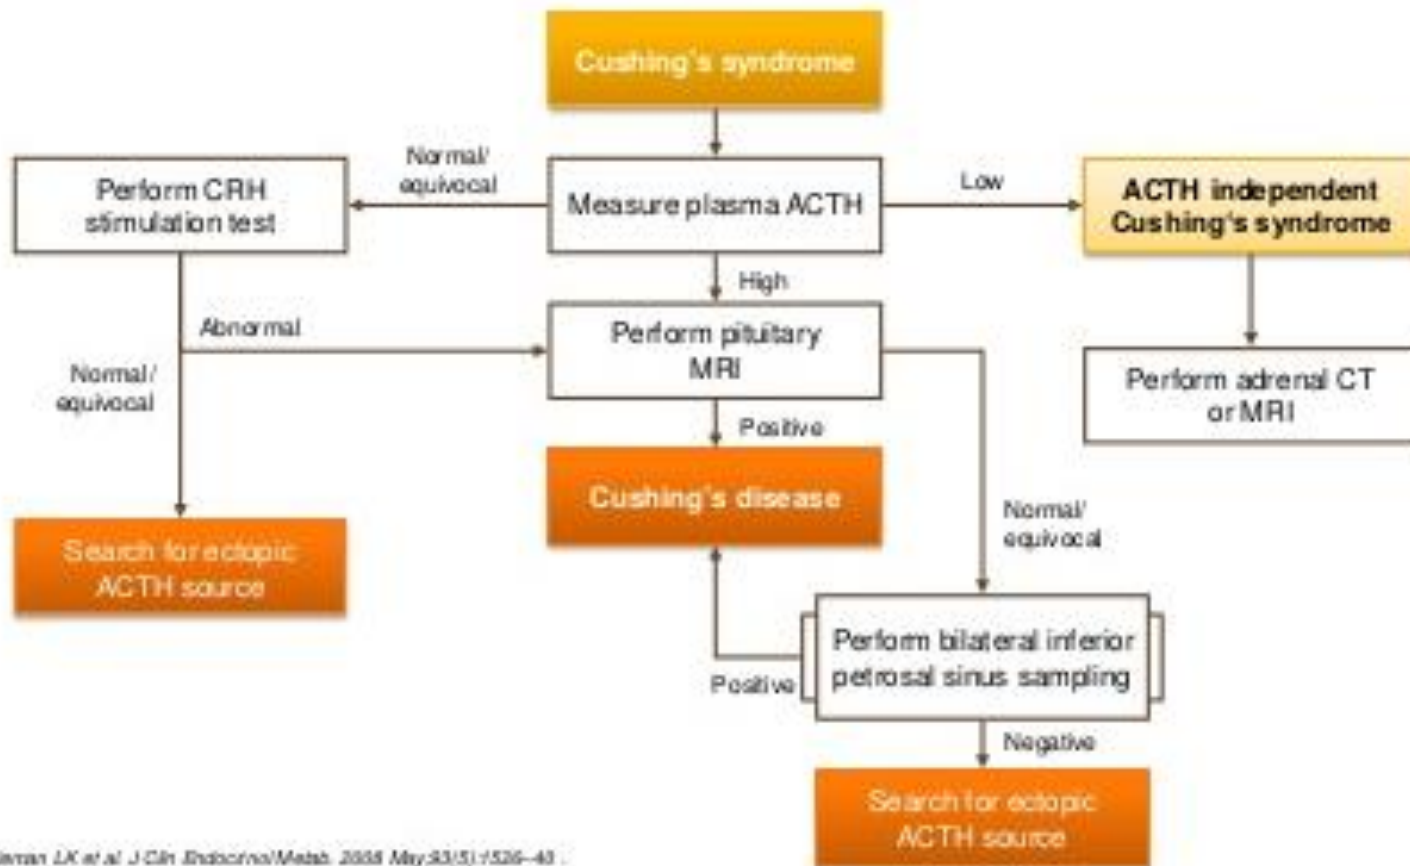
Cushing's syndrome

Measure plasma ACTH

Normal/ equivocal

Perform CRH stimulation test

Low

ACTH independent Cushing's syndrome

High

Abnormal

Perform pituitary MRI

Normal/ equivocal

Perform adrenal CT or MRI

Positive

Cushing's disease

Search for ectopic ACTH source

Normal/ equivocal

Perform bilateral inferior petrosal sinus sampling

Positive

Negative

Search for ectopic ACTH source

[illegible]man LK et al. J Clin Endocrinol Metab. 2008 May;93(5):1526–40 .